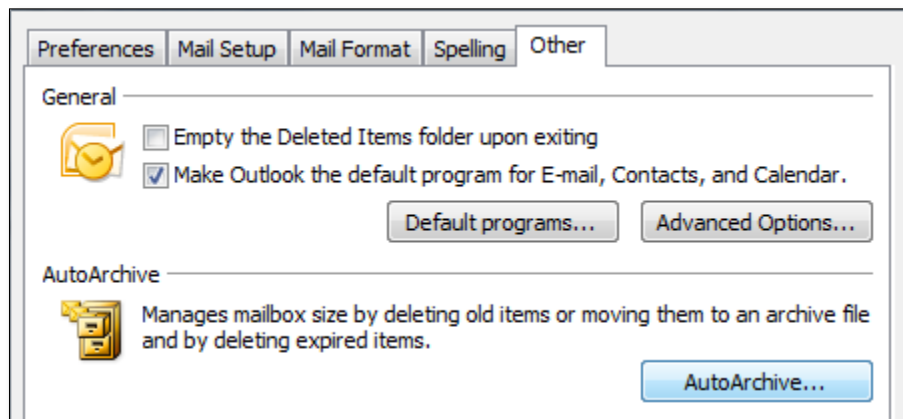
Preferences | Mail Setup | Mail Format | Spelling | Other

General

Empty the Deleted Items folder upon exiting

Make Outlook the default program for E-mail, Contacts, and Calendar.

Default programs...

Advanced Options...

AutoArchive

Manages mailbox size by deleting old items or moving them to an archive file and by deleting expired items.

AutoArchive...